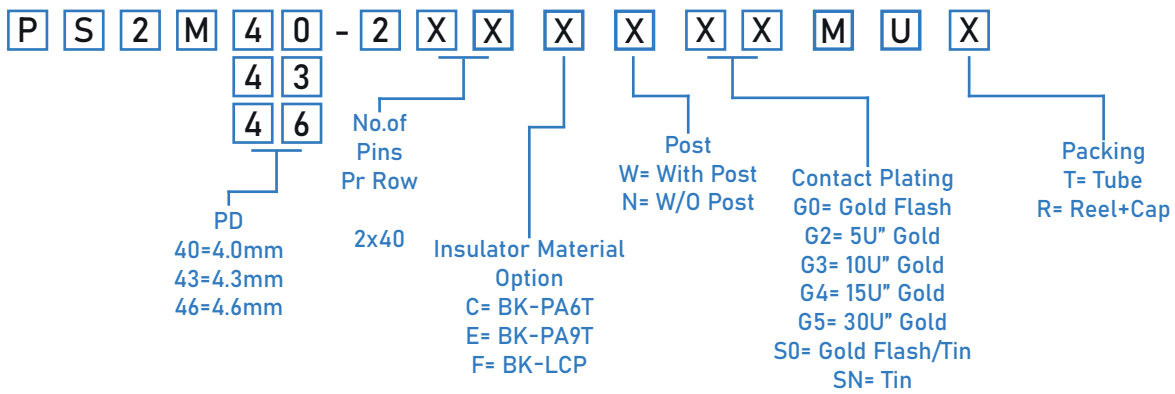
P S 2 M 4 0 - 2 X X X X X X M U X

4 3

4 6

PD
40=4.0mm
43=4.3mm
46=4.6mm

No.of
Pins
Pr Row

2x40

Insulator Material
Option
C= BK-PA6T
E= BK-PA9T
F= BK-LCP

Post
W= With Post
N= W/O Post

Contact Plating
G0= Gold Flash
G2= 5U" Gold
G3= 10U" Gold
G4= 15U" Gold
G5= 30U" Gold
S0= Gold Flash/Tin
SN= Tin

Packing
T= Tube
R= Reel+Cap